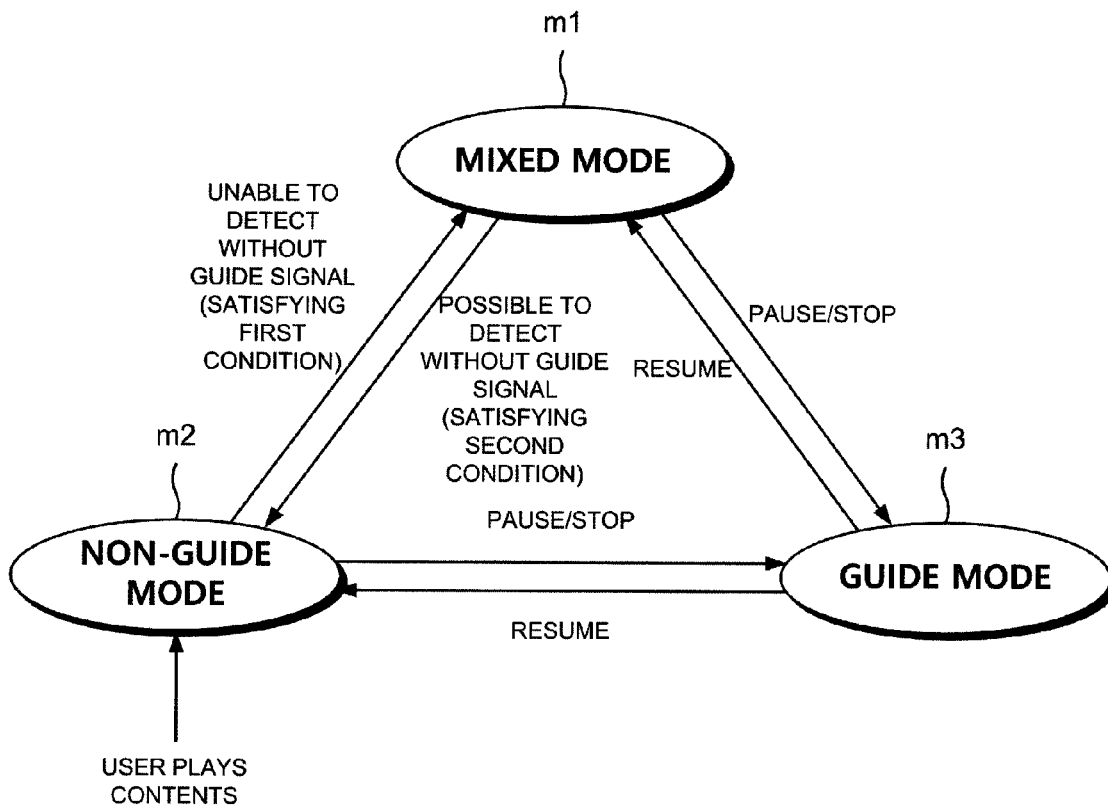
m1

MIXED MODE

UNABLE TO DETECT WITHOUT GUIDE SIGNAL (SATISFYING FIRST CONDITION)

POSSIBLE TO DETECT WITHOUT GUIDE SIGNAL (SATISFYING SECOND CONDITION)

PAUSE/STOP

RESUME

m2

m3

NON-GUIDE MODE

PAUSE/STOP

GUIDE MODE

RESUME

USER PLAYS CONTENTS